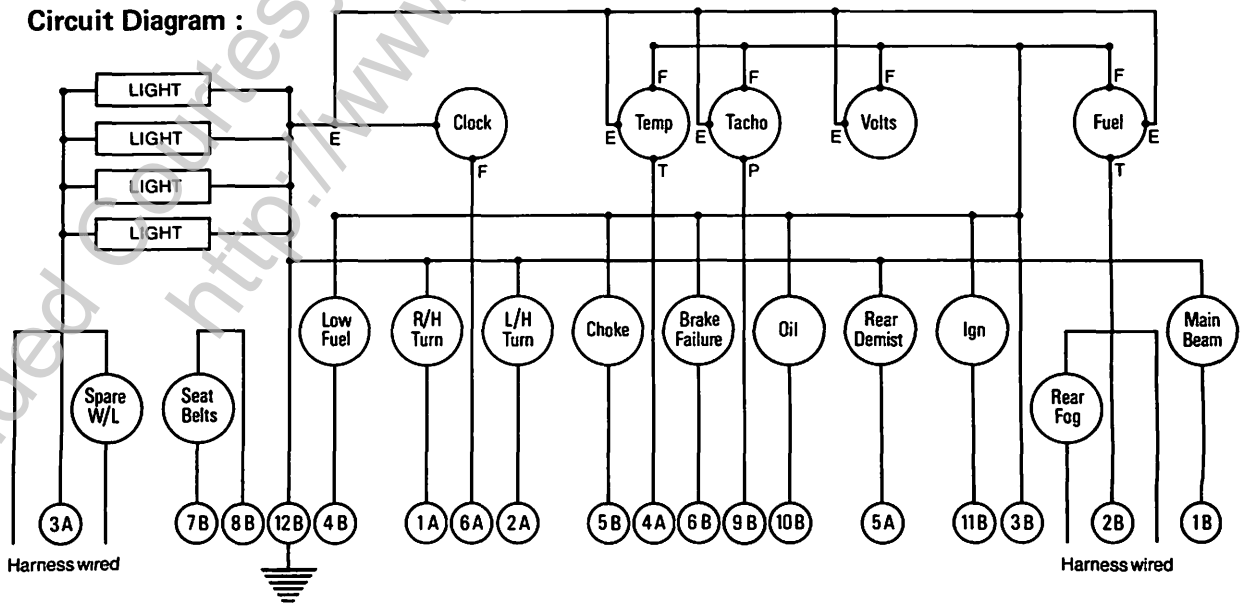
Circuit Diagram :

LIGHT
LIGHT
LIGHT
LIGHT

E
Clock
F

E
Temp
F
T

E
Tacho
F
P

E
Volts
F

F
Fuel
E
T

Low Fuel
R/H Turn
L/H Turn
Choke
Brake Failure
Oil
Rear Demist
Ign
Main Beam
Spare W/L
Seat Belts
Rear Fog

3A
7B
8B
12B
4B
1A
6A
2A
5B
4A
6B
9B
10B
5A
11B
3B
2B
1B

Harness wired
Harness wired